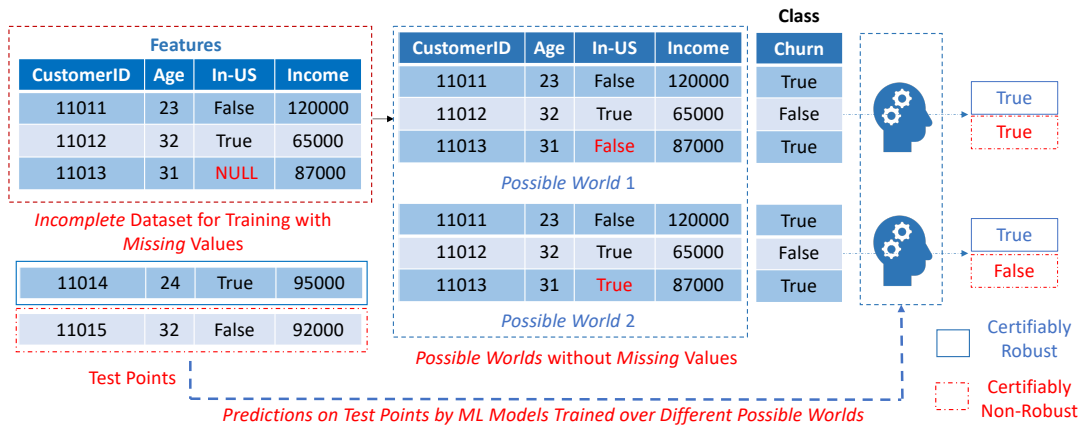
Features

| CustomerID | Age | In-US | Income |
|---|---|---|---|
| 11011 | 23 | False | 120000 |
| 11012 | 32 | True | 65000 |
| 11013 | 31 | NULL | 87000 |

*Incomplete* Dataset for Training with *Missing* Values

| 11014 | 24 | True | 95000 |
|---|---|---|---|

| 11015 | 32 | False | 92000 |
|---|---|---|---|

Test Points

Class

| CustomerID | Age | In-US | Income | Churn |
|---|---|---|---|---|
| 11011 | 23 | False | 120000 | True |
| 11012 | 32 | True | 65000 | False |
| 11013 | 31 | False | 87000 | True |

*Possible World 1*

| 11011 | 23 | False | 120000 | True |
|---|---|---|---|---|
| 11012 | 32 | True | 65000 | False |
| 11013 | 31 | True | 87000 | True |

*Possible World 2*

*Possible Worlds* without *Missing* Values

True
True

True
False

Certifiably Robust

Certifiably Non-Robust

*Predictions on Test Points by ML Models Trained over Different Possible Worlds*